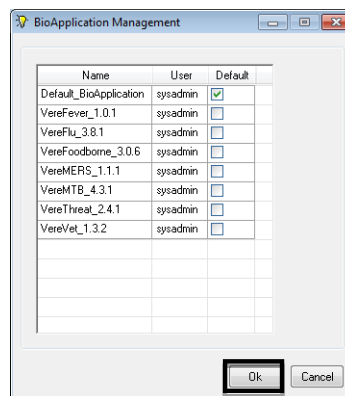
BioApplication Management

| Name | User | Default |
|---|---|---|
| Default_BioApplication | sysadmin | ☑ |
| VereFever_1.0.1 | sysadmin | ☐ |
| VereFlu_3.8.1 | sysadmin | ☐ |
| VereFoodborne_3.0.6 | sysadmin | ☐ |
| VereMERS_1.1.1 | sysadmin | ☐ |
| VereMTB_4.3.1 | sysadmin | ☐ |
| VereThreat_2.4.1 | sysadmin | ☐ |
| VereVet_1.3.2 | sysadmin | ☐ |

Ok Cancel